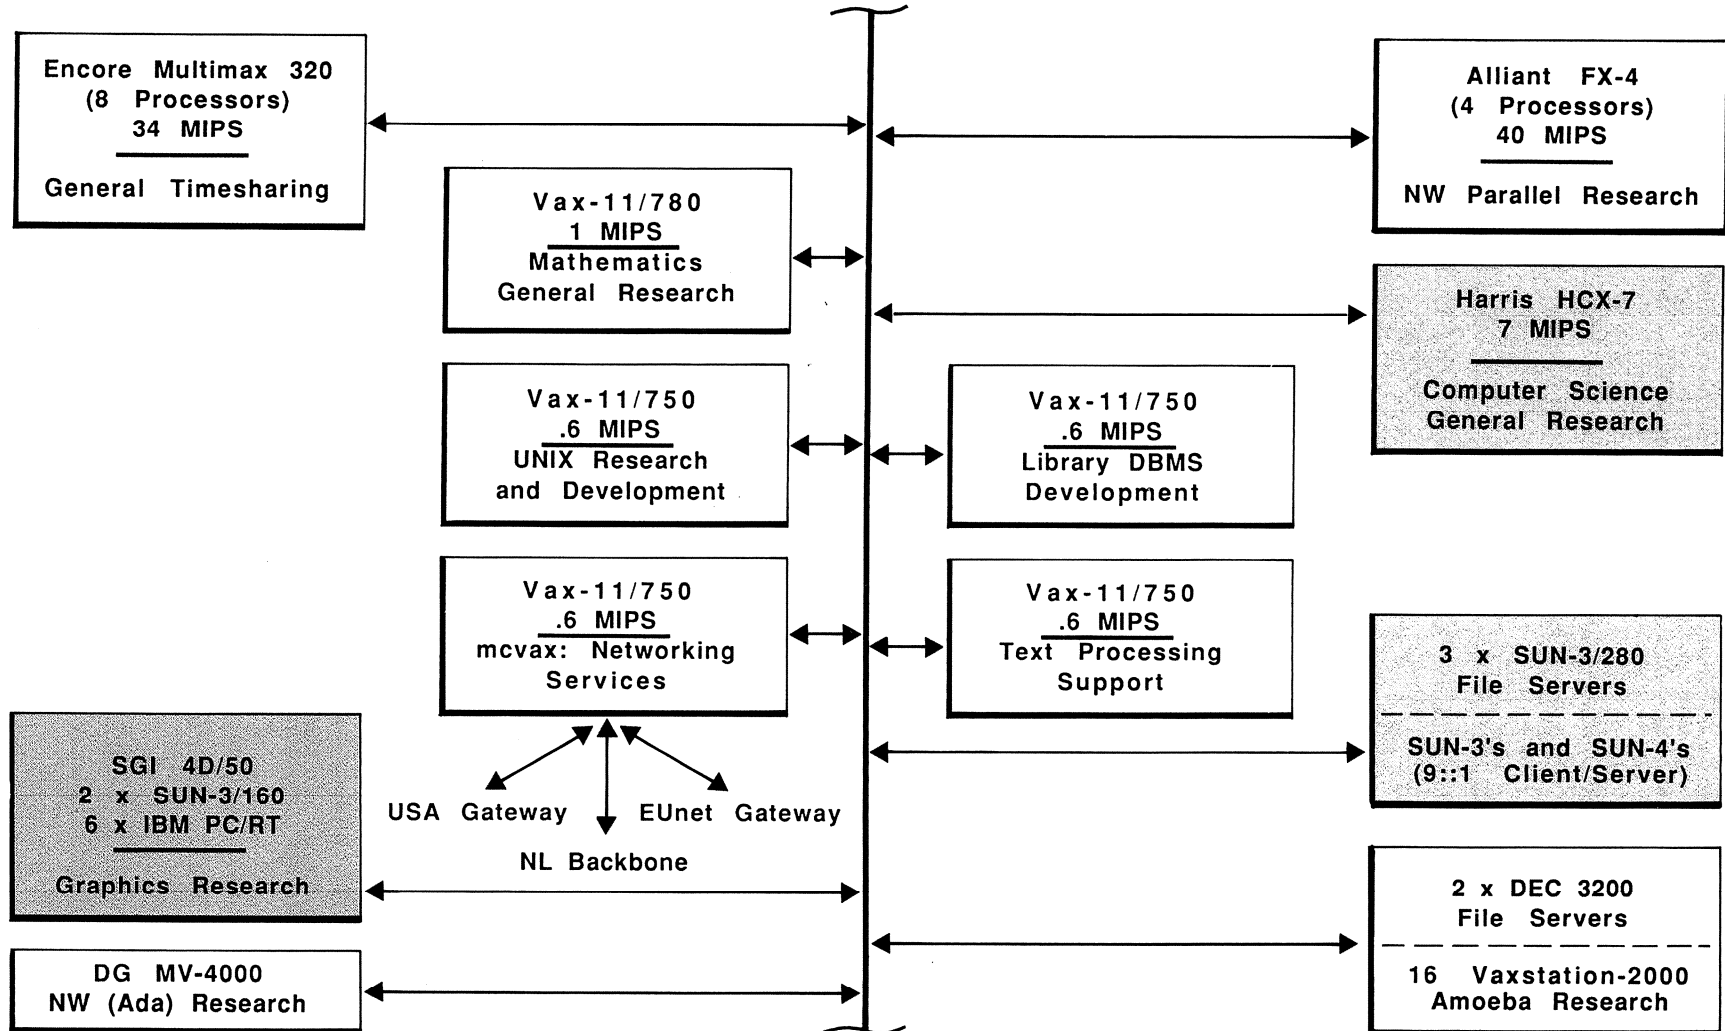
Encore Multimax 320
(8 Processors)
34 MIPS

General Timesharing

Alliant FX-4
(4 Processors)
40 MIPS

NW Parallel Research

Vax-11/780
1 MIPS
Mathematics
General Research

Harris HCX-7
7 MIPS

Computer Science
General Research

Vax-11/750
.6 MIPS
UNIX Research
and Development

Vax-11/750
.6 MIPS
Library DBMS
Development

Vax-11/750
.6 MIPS
mcvax: Networking
Services

Vax-11/750
.6 MIPS
Text Processing
Support

3 x SUN-3/280
File Servers

SUN-3's and SUN-4's
(9::1 Client/Server)

SGI 4D/50
2 x SUN-3/160
6 x IBM PC/RT

Graphics Research

USA Gateway

EUnet Gateway

NL Backbone

2 x DEC 3200
File Servers

16 Vaxstation-2000
Amoeba Research

DG MV-4000
NW (Ada) Research